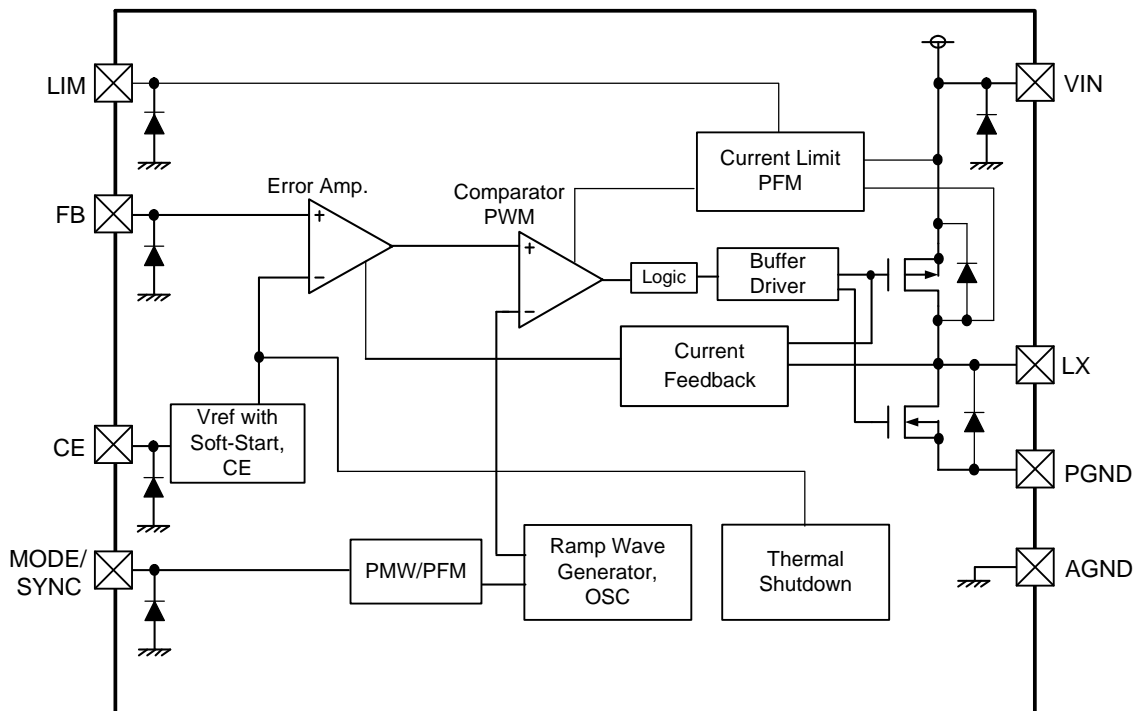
LIM

VIN

Current Limit PFM

Error Amp.

Comparator PWM

FB

+

−

+

−

Logic

Buffer Driver

Current Feedback

LX

Vref with Soft-Start, CE

CE

PGND

MODE/ SYNC

PMW/PFM

Ramp Wave Generator, OSC

Thermal Shutdown

AGND